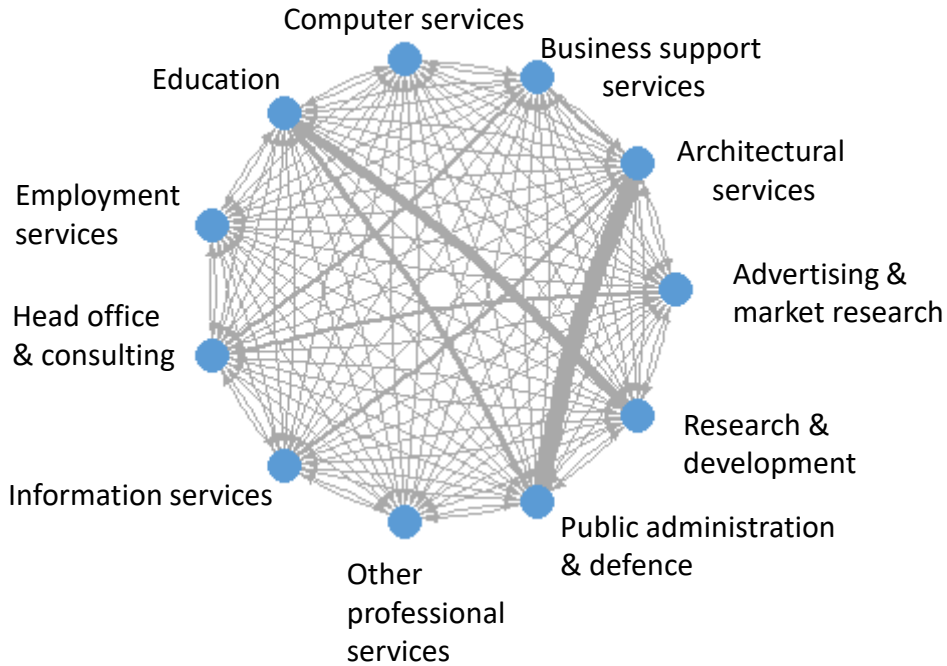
Computer services

Business support services

Education

Architectural services

Employment services

Advertising & market research

Head office & consulting

Research & development

Information services

Public administration & defence

Other professional services